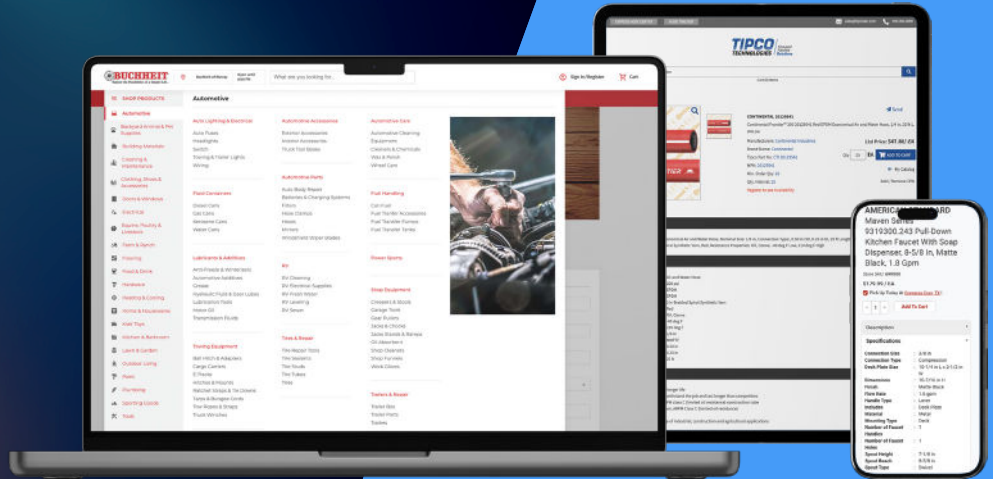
BUCHHEIT

What are you looking for...

Sign In/Register

Cart

SHOP PRODUCTS

Automotive

Automotive

Auto Lighting & Electrical

Auto Fuses

Headlights

Switch

Towing & Trailer Lights

Wiring

Automotive Accessories

Exterior Accessories

Interior Accessories

Truck Tool Boxes

Automotive Care

Automotive Cleaning Equipment

Cleaners & Chemicals

Wax & Polish

Wheel Care

Automotive Parts

Fluid Containers

Fuel Handling

Lubricants & Additives

RV

Power Sports

Shop Equipment

Towing Equipment

Tires & Repair

Trailers & Repair

Hardware

Heating & Cooling

Lawn & Garden

Outdoor Living

Plumbing

Sporting Goods

Tools

TIPCO TECHNOLOGIES

List Price: $41.80 / EA

ADD TO CART

AMERICAN STANDARD Maven Series 9319300.243 Pull-Down Kitchen Faucet With Soap Dispenser, 8-5/8 in, Matte Black, 1.8 Gpm

Add To Cart

Description

Specifications

Connection Size

Connection Type

Compression

Deck Plate Size

Dimensions

Finish

Matte Black

Flow Rate

1.8 gpm

Handle Type

Lever

Includes

Deck Plate

Material

Metal

Mounting Type

Deck

Number of Faucet Handles

1

Number of Faucet Holes

Spout Height

Spout Reach

Spout Type